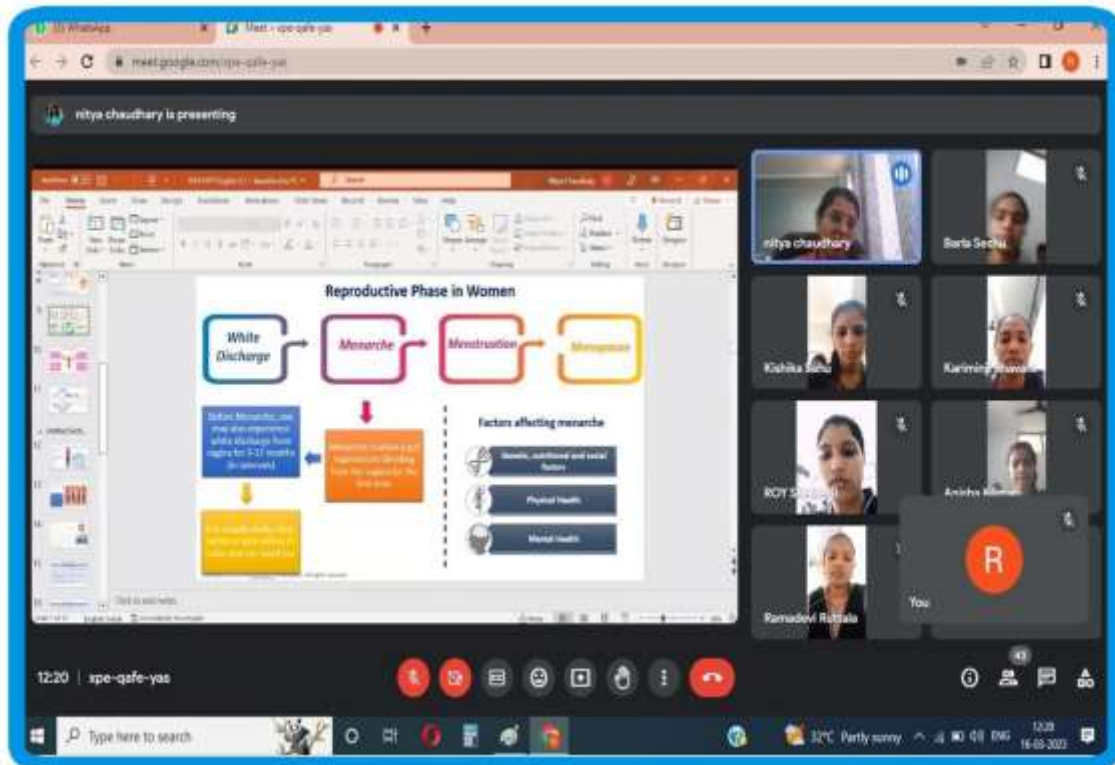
WhatsApp
Meet - spe-qafe-yas
meet.google.com/spe-qafe-yas

nitya chaudhary is presenting

Reproductive Phase in Women

White Discharge
Menarche
Menstruation
Menopause

Before Menarche, one may also experience white discharge from vagina for 3-12 months (in intervals)

Menarche is when a girl experiences bleeding from the vagina for the first time

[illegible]

Factors affecting menarche

Genetic, nutritional and social factors
Physical Health
Mental Health

Click to add notes

nitya chaudhary
Barla Sechu
Kishika Sahu
Karimin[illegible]
ROY S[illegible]
Anisha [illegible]
Ramadevi Ruttala
R
You

12:20 | spe-qafe-yas

43

Type here to search
32°C Partly sunny ENG 12:20 16-03-2023